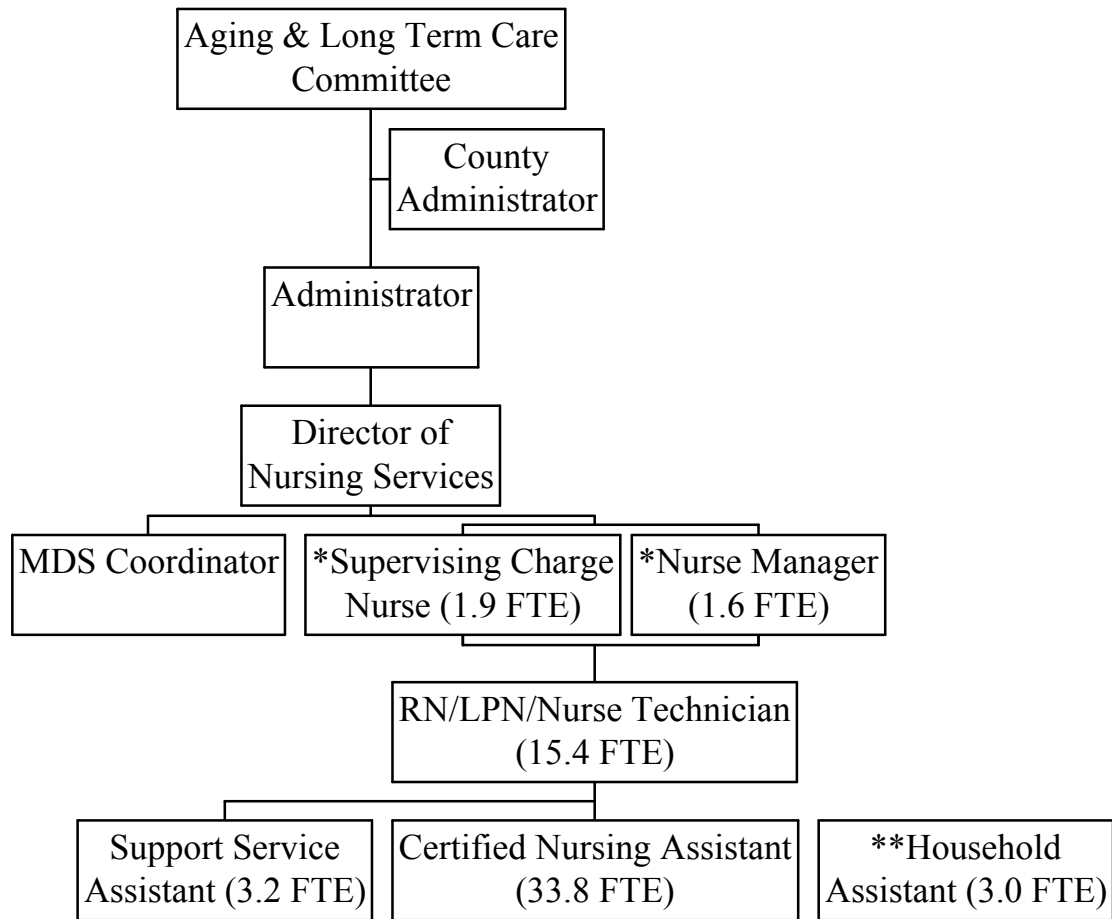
Aging & Long Term Care Committee

County Administrator

Administrator

Director of Nursing Services

MDS Coordinator

*Supervising Charge Nurse (1.9 FTE)

*Nurse Manager (1.6 FTE)

RN/LPN/Nurse Technician (15.4 FTE)

Support Service Assistant (3.2 FTE)

Certified Nursing Assistant (33.8 FTE)

**Household Assistant (3.0 FTE)